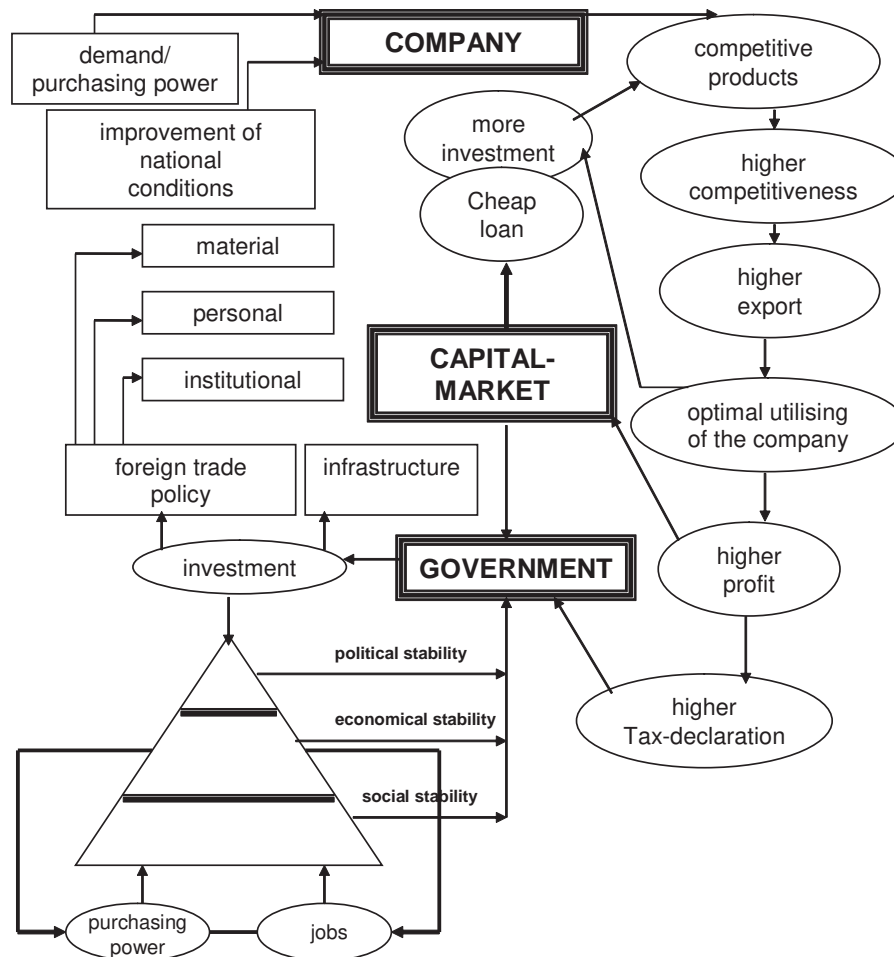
demand/ purchasing power

COMPANY

competitive products

improvement of national conditions

more investment

Cheap loan

higher competitiveness

material

personal

higher export

institutional

CAPITAL-MARKET

optimal utilising of the company

foreign trade policy

infrastructure

investment

GOVERNMENT

higher profit

political stability

economical stability

higher Tax-declaration

social stability

purchasing power

jobs